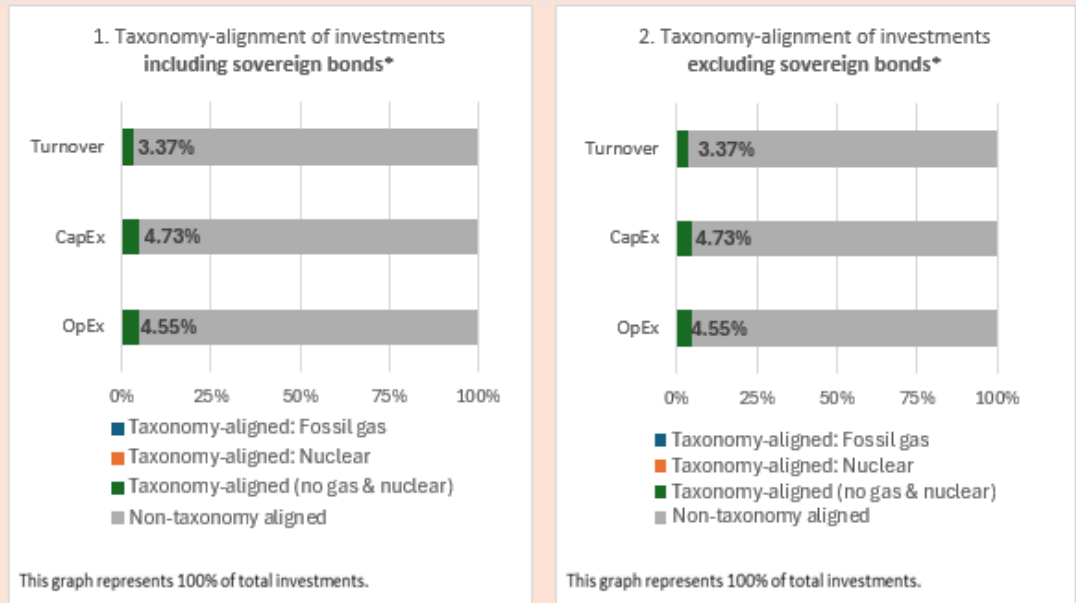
1. Taxonomy-alignment of investments
**including sovereign bonds***

Turnover 3.37%
CapEx 4.73%
OpEx 4.55%

0% 25% 50% 75% 100%

Taxonomy-aligned: Fossil gas
Taxonomy-aligned: Nuclear
Taxonomy-aligned (no gas & nuclear)
Non-taxonomy aligned

This graph represents 100% of total investments.

2. Taxonomy-alignment of investments
**excluding sovereign bonds***

Turnover 3.37%
CapEx 4.73%
OpEx 4.55%

0% 25% 50% 75% 100%

Taxonomy-aligned: Fossil gas
Taxonomy-aligned: Nuclear
Taxonomy-aligned (no gas & nuclear)
Non-taxonomy aligned

This graph represents 100% of total investments.